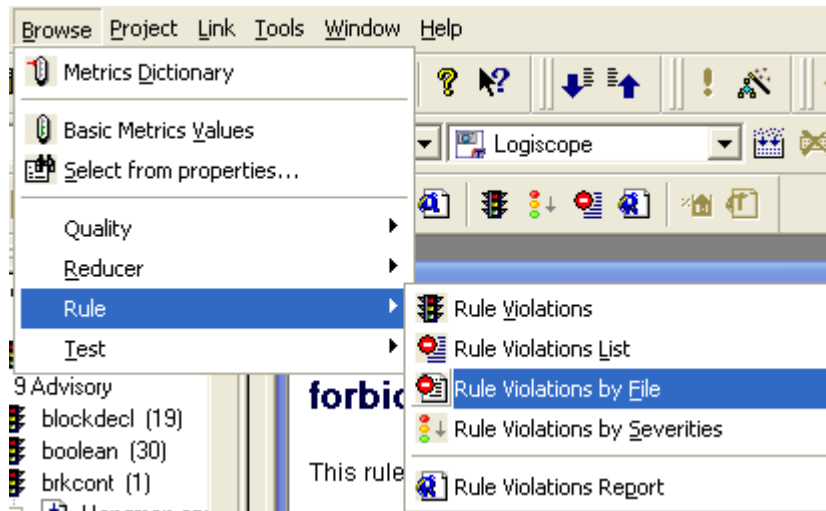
Browse Project Link Tools Window Help

Metrics Dictionary

Basic Metrics Values
Select from properties...

Quality
Reducer
Rule
Test

Logiscope

Rule Violations
Rule Violations List
Rule Violations by File
Rule Violations by Severities
Rule Violations Report

9 Advisory
blockdecl (19)
boolean (30)
brkcont (1)

forbic

This rule